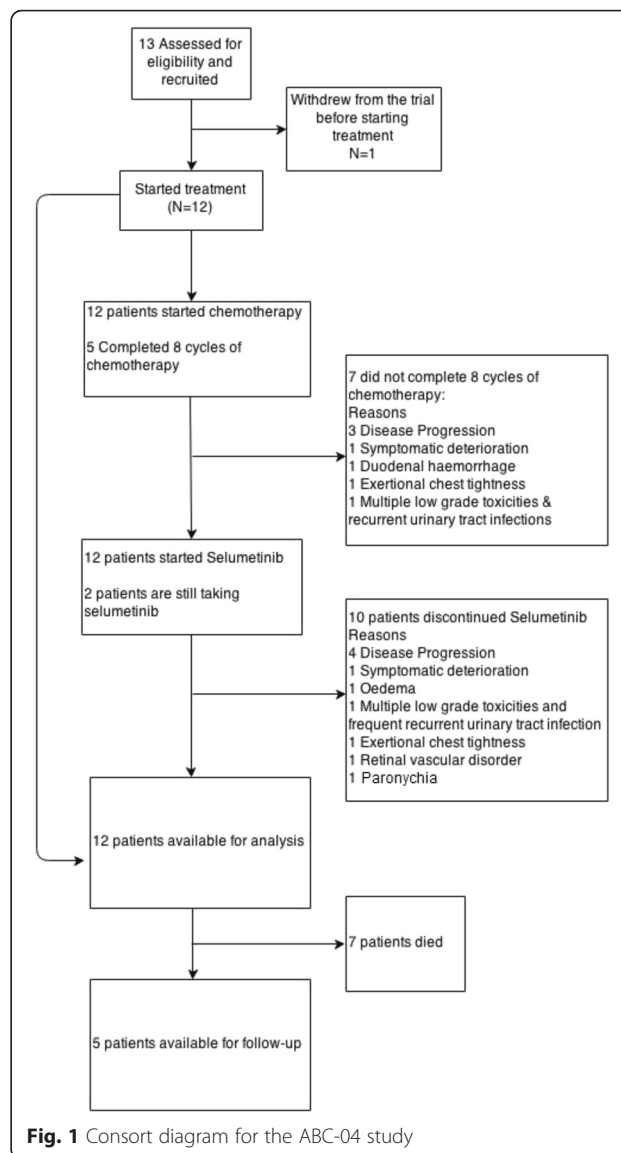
13 Assessed for eligibility and recruited

Withdrew from the trial before starting treatment
N=1

Started treatment
(N=12)

12 patients started chemotherapy

5 Completed 8 cycles of chemotherapy

7 did not complete 8 cycles of chemotherapy:
Reasons
3 Disease Progression
1 Symptomatic deterioration
1 Duodenal haemorrhage
1 Exertional chest tightness
1 Multiple low grade toxicities & recurrent urinary tract infections

12 patients started Selumetinib

2 patients are still taking selumetinib

10 patients discontinued Selumetinib
Reasons
4 Disease Progression
1 Symptomatic deterioration
1 Oedema
1 Multiple low grade toxicities and frequent recurrent urinary tract infection
1 Exertional chest tightness
1 Retinal vascular disorder
1 Paronychia

12 patients available for analysis

7 patients died

5 patients available for follow-up

**Fig. 1** Consort diagram for the ABC-04 study